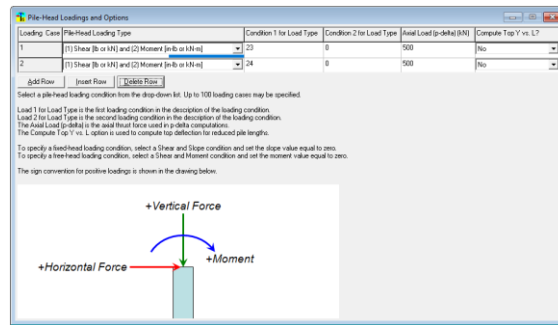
Pile-Head Loadings and Options

| Loading Case | Pile-Head Loading Type | Condition 1 for Load Type | Condition 2 for Load Type | Axial Load (p-delta) (kN) | Compute Top Y vs. L? |
|---|---|---|---|---|---|
| 1 | (1) Shear [lb or kN] and (2) Moment [in-lb or kN-m] | 23 | 0 | 500 | No |
| 2 | (1) Shear [lb or kN] and (2) Moment [in-lb or kN-m] | 24 | 0 | 500 | No |

Add Row Insert Row Delete Row

Select a pile-head loading condition from the drop-down list. Up to 100 loading cases may be specified.

Load 1 for Load Type is the first loading condition in the description of the loading condition.
Load 2 for Load Type is the second loading condition in the description of the loading condition.
The Axial Load (p-delta) is the axial thrust force used in p-delta computations.
The Compute Top Y vs. L option is used to compute top deflection for reduced pile lengths.

To specify a fixed-head loading condition, select a Shear and Slope condition and set the slope value equal to zero.
To specify a free-head loading condition, select a Shear and Moment condition and set the moment value equal to zero.

The sign convention for positive loadings is shown in the drawing below.

+Vertical Force
+Horizontal Force
+Moment